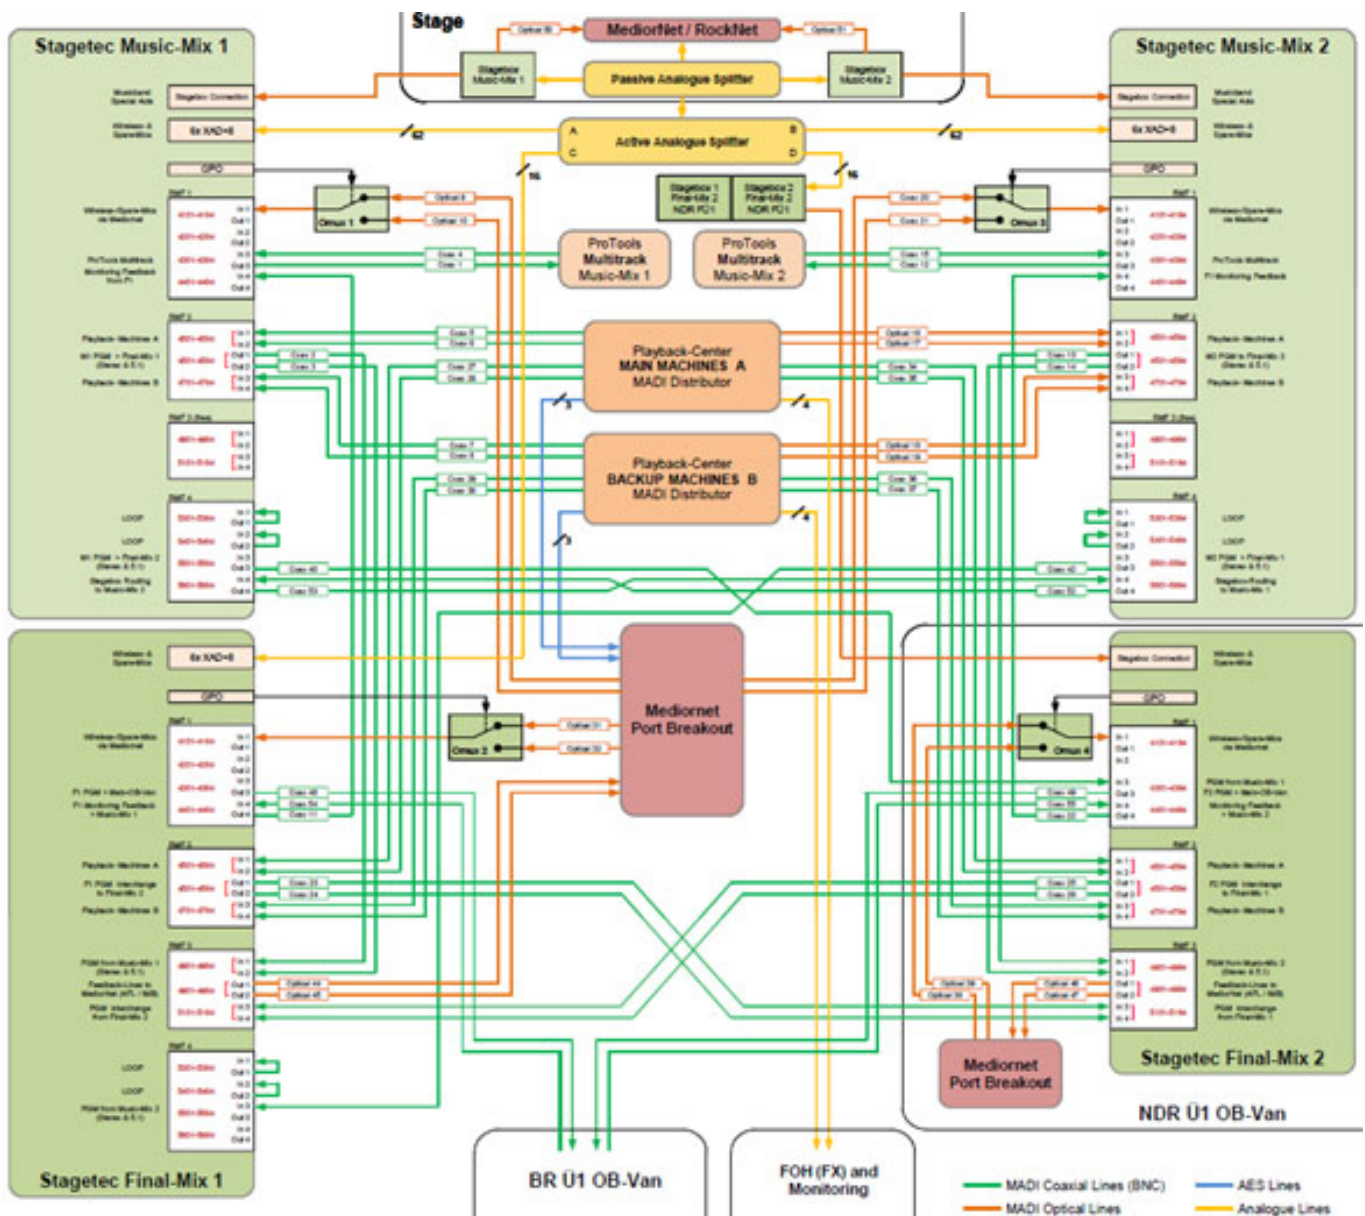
Stage

MediorNet / RockNet

Passive Analogue Splitter

Active Analogue Splitter

A B C D

Stagetec Music-Mix 1

Stagetec Music-Mix 2

Stagetec Connection

6x XAD+8

GPO

Omux 1

Omux 3

Omux 2

Omux 4

ProTools Multitrack Music-Mix 1

ProTools Multitrack Music-Mix 2

Playback-Center MAIN MACHINES A MADI Distributor

Playback-Center BACKUP MACHINES B MADI Distributor

Mediornet Port Breakout

Mediornet Port Breakout

Stagetec Final-Mix 1

Stagetec Final-Mix 2

NDR Ü1 OB-Van

BR Ü1 OB-Van

FOH (FX) and Monitoring

MADI Coaxial Lines (BNC)

MADI Optical Lines

AES Lines

Analogue Lines